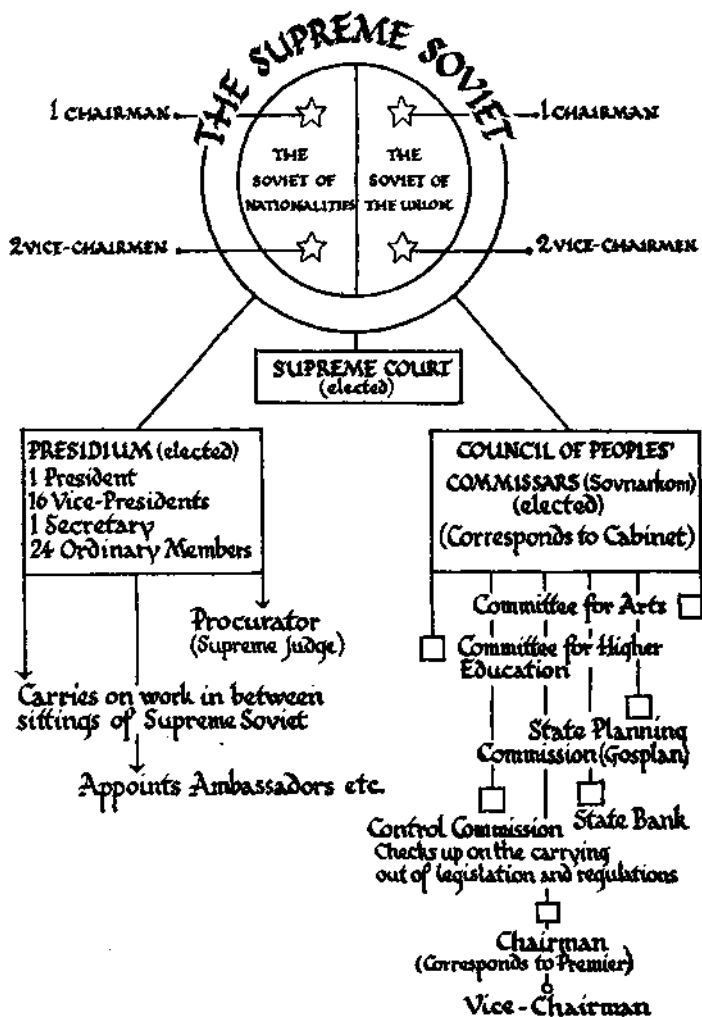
THE SUPREME SOVIET

1 CHAIRMAN

1 CHAIRMAN

THE SOVIET OF NATIONALITIES

THE SOVIET OF THE UNION

2 VICE-CHAIRMEN

2 VICE-CHAIRMEN

SUPREME COURT (elected)

PRESIDIUM (elected)
1 President
16 Vice-Presidents
1 Secretary
24 Ordinary Members

COUNCIL OF PEOPLES' COMMISSARS (Sovnarkom) (elected)
(Corresponds to Cabinet)

Procurator (Supreme Judge)

Carries on work in between sittings of Supreme Soviet

Appoints Ambassadors etc.

Committee for Arts

Committee for Higher Education

State Planning Commission (Gosplan)

State Bank

Control Commission
Checks up on the carrying out of legislation and regulations

Chairman
(Corresponds to Premier)

Vice-Chairman